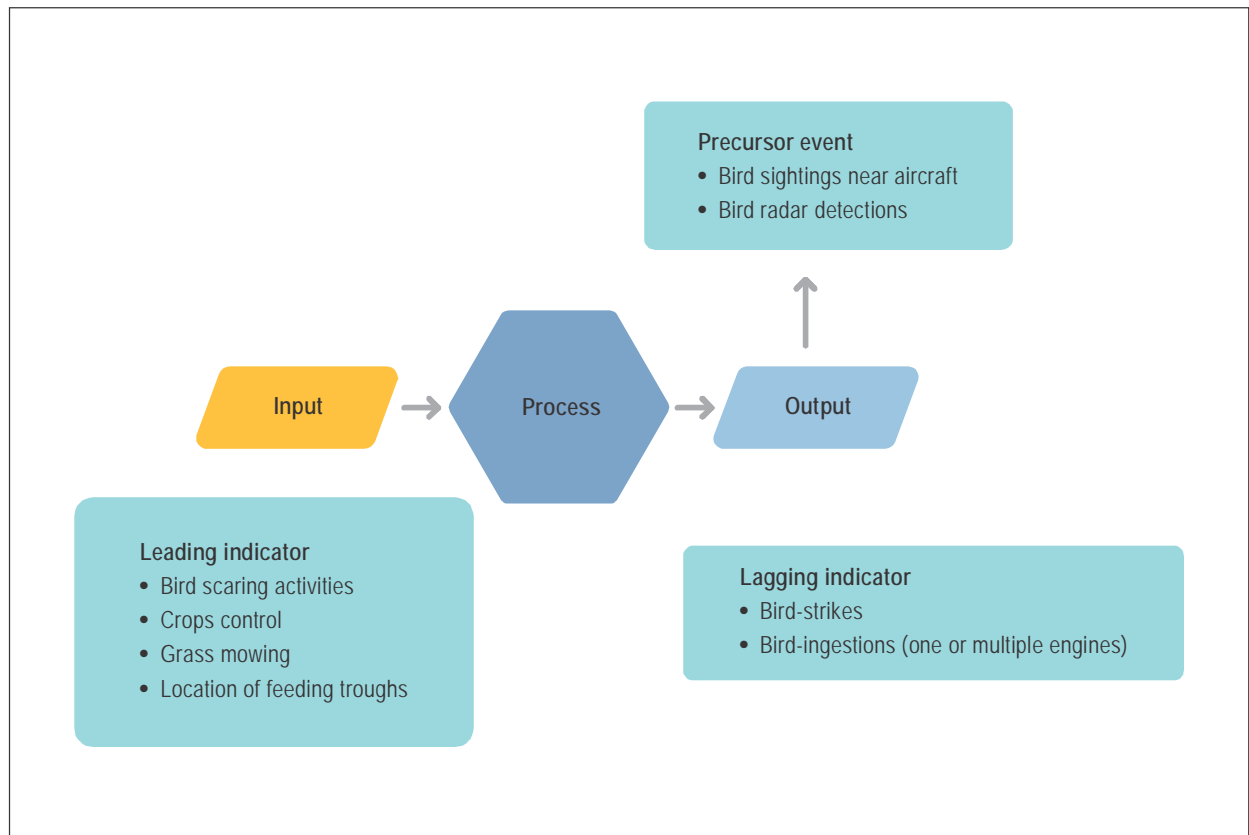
Precursor event
• Bird sightings near aircraft
• Bird radar detections

Input

Process

Output

Leading indicator
• Bird scaring activities
• Crops control
• Grass mowing
• Location of feeding troughs

Lagging indicator
• Bird-strikes
• Bird-ingestions (one or multiple engines)